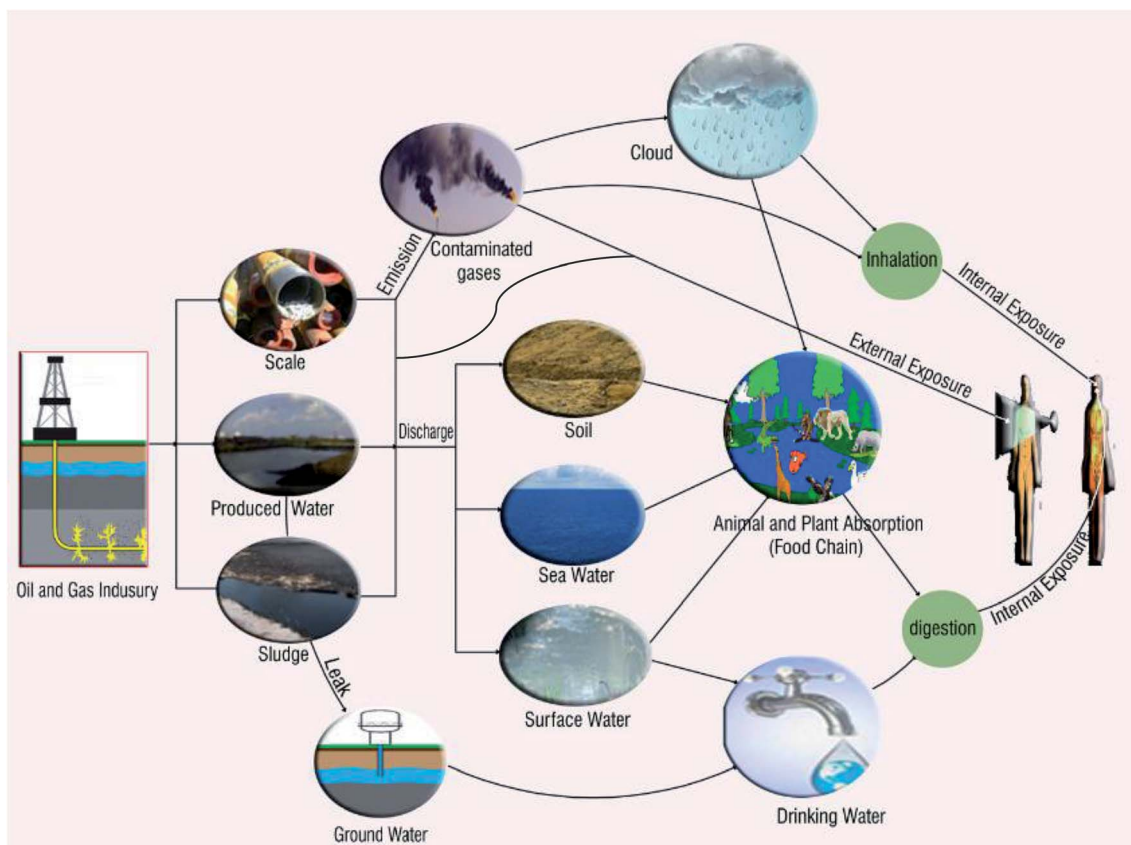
Cloud

Contaminated gases

Emission

Inhalation

Internal Exposure

External Exposure

Scale

Discharge

Soil

Produced Water

Oil and Gas Indusury

Sea Water

Animal and Plant Absorption (Food Chain)

Sludge

digestion

Internal Exposure

Leak

Surface Water

Ground Water

Drinking Water